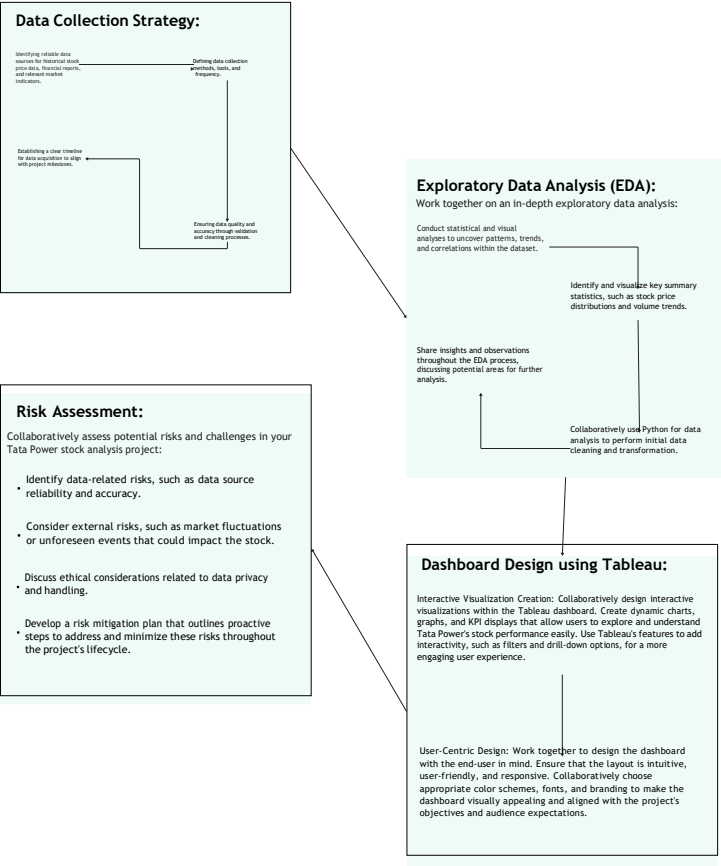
Data Collection Strategy:

Identifying reliable data sources for historical stock price data, financial reports, and relevant market indicators.

Defining data collection methods, tools, and frequency.

Establishing a clear timeline for data acquisition to align with project milestones.

Ensuring data quality and accuracy through validation and cleaning processes.

Exploratory Data Analysis (EDA):

Work together on an in-depth exploratory data analysis:

Conduct statistical and visual analyses to uncover patterns, trends, and correlations within the dataset.

Identify and visualize key summary statistics, such as stock price distributions and volume trends.

Share insights and observations throughout the EDA process, discussing potential areas for further analysis.

Collaboratively use Python for data analysis to perform initial data cleaning and transformation.

Risk Assessment:

Collaboratively assess potential risks and challenges in your Tata Power stock analysis project:

• Identify data-related risks, such as data source reliability and accuracy.

• Consider external risks, such as market fluctuations or unforeseen events that could impact the stock.

• Discuss ethical considerations related to data privacy and handling.

• Develop a risk mitigation plan that outlines proactive steps to address and minimize these risks throughout the project's lifecycle.

Dashboard Design using Tableau:

Interactive Visualization Creation: Collaboratively design interactive visualizations within the Tableau dashboard. Create dynamic charts, graphs, and KPI displays that allow users to explore and understand Tata Power's stock performance easily. Use Tableau's features to add interactivity, such as filters and drill-down options, for a more engaging user experience.

User-Centric Design: Work together to design the dashboard with the end-user in mind. Ensure that the layout is intuitive, user-friendly, and responsive. Collaboratively choose appropriate color schemes, fonts, and branding to make the dashboard visually appealing and aligned with the project's objectives and audience expectations.